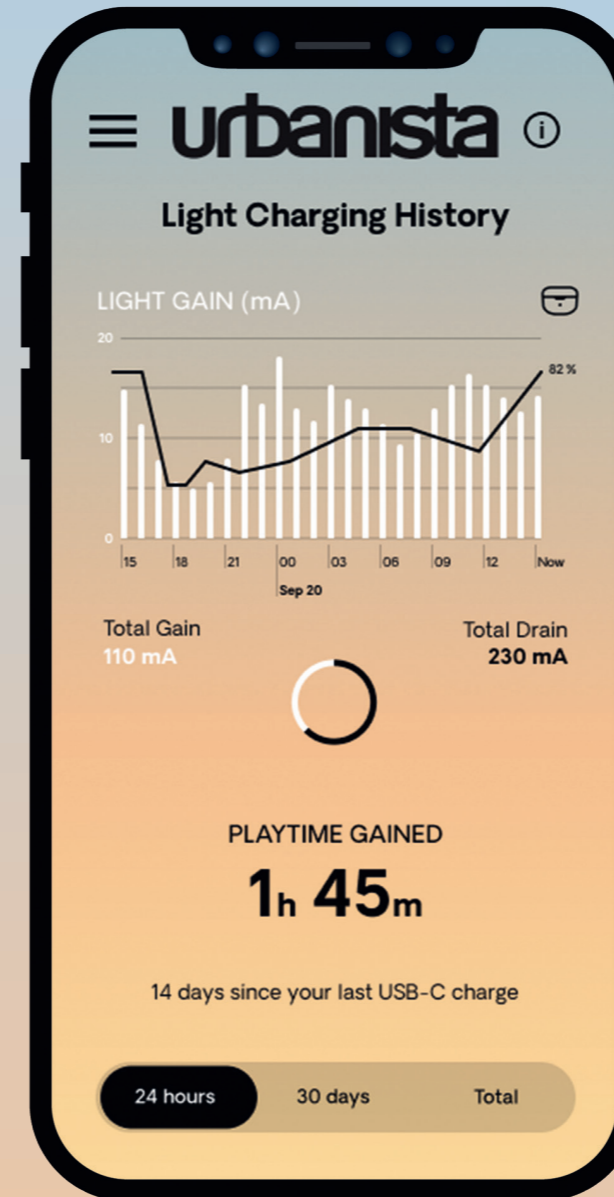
urbanista

Light Charging History

LIGHT GAIN (mA)

20
10
0

82 %

15 18 21 00 03 06 09 12 Now
Sep 20

Total Gain
110 mA

Total Drain
230 mA

PLAYTIME GAINED
1h 45m

14 days since your last USB-C charge

24 hours | 30 days | Total